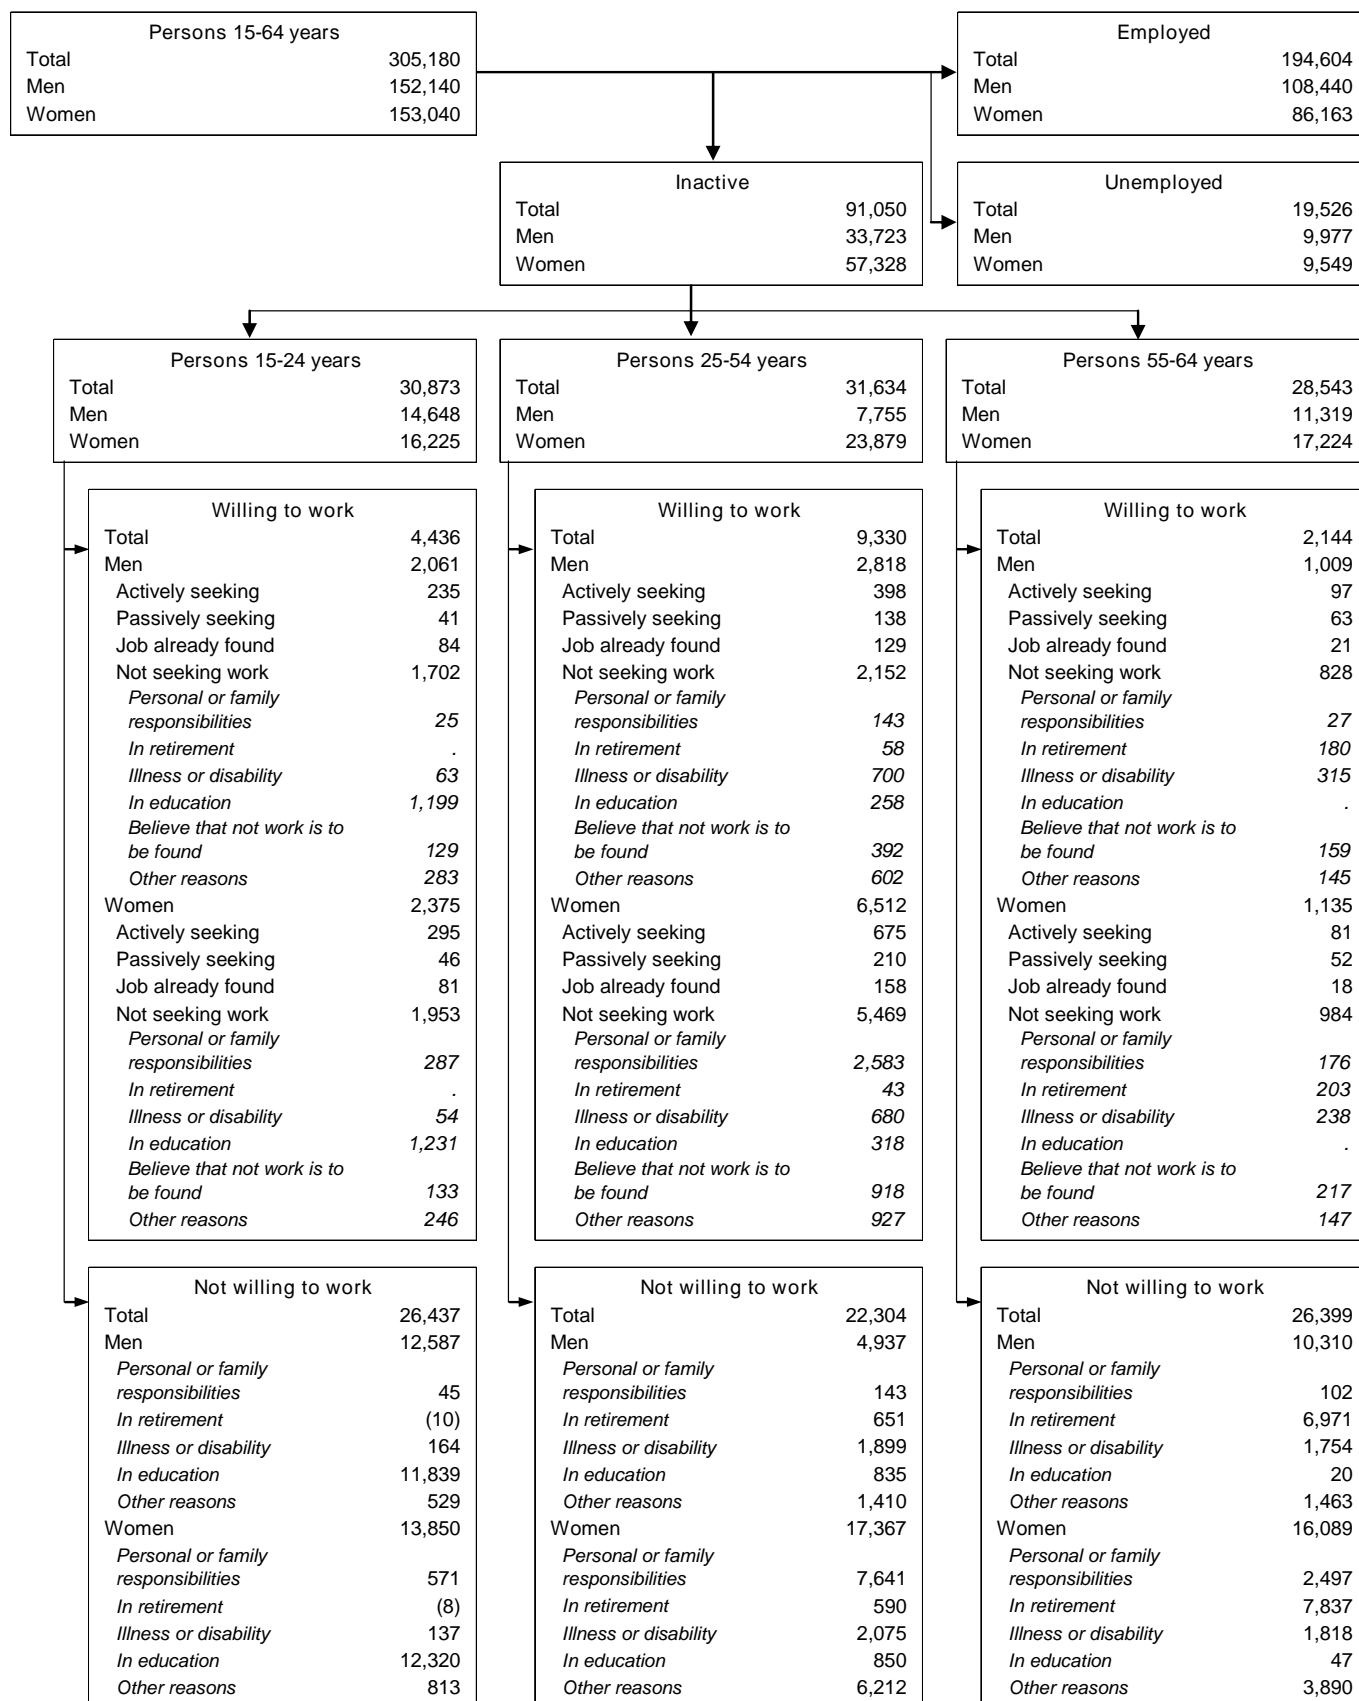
Persons 15-64 years
Total 305,180
Men 152,140
Women 153,040

Employed
Total 194,604
Men 108,440
Women 86,163

Inactive
Total 91,050
Men 33,723
Women 57,328

Unemployed
Total 19,526
Men 9,977
Women 9,549

Persons 15-24 years
Total 30,873
Men 14,648
Women 16,225

Willing to work
Total 4,436
Men 2,061
Actively seeking 235
Passively seeking 41
Job already found 84
Not seeking work 1,702
*Personal or family responsibilities* *25*
*In retirement* *.*
*Illness or disability* *63*
*In education* *1,199*
*Believe that not work is to be found* *129*
*Other reasons* *283*
Women 2,375
Actively seeking 295
Passively seeking 46
Job already found 81
Not seeking work 1,953
*Personal or family responsibilities* *287*
*In retirement* *.*
*Illness or disability* *54*
*In education* *1,231*
*Believe that not work is to be found* *133*
*Other reasons* *246*

Not willing to work
Total 26,437
Men 12,587
*Personal or family responsibilities* 45
*In retirement* (10)
*Illness or disability* 164
*In education* 11,839
*Other reasons* 529
Women 13,850
*Personal or family responsibilities* 571
*In retirement* (8)
*Illness or disability* 137
*In education* 12,320
*Other reasons* 813

Persons 25-54 years
Total 31,634
Men 7,755
Women 23,879

Willing to work
Total 9,330
Men 2,818
Actively seeking 398
Passively seeking 138
Job already found 129
Not seeking work 2,152
*Personal or family responsibilities* *143*
*In retirement* *58*
*Illness or disability* *700*
*In education* *258*
*Believe that not work is to be found* *392*
*Other reasons* *602*
Women 6,512
Actively seeking 675
Passively seeking 210
Job already found 158
Not seeking work 5,469
*Personal or family responsibilities* *2,583*
*In retirement* *43*
*Illness or disability* *680*
*In education* *318*
*Believe that not work is to be found* *918*
*Other reasons* *927*

Not willing to work
Total 22,304
Men 4,937
*Personal or family responsibilities* 143
*In retirement* 651
*Illness or disability* 1,899
*In education* 835
*Other reasons* 1,410
Women 17,367
*Personal or family responsibilities* 7,641
*In retirement* 590
*Illness or disability* 2,075
*In education* 850
*Other reasons* 6,212

Persons 55-64 years
Total 28,543
Men 11,319
Women 17,224

Willing to work
Total 2,144
Men 1,009
Actively seeking 97
Passively seeking 63
Job already found 21
Not seeking work 828
*Personal or family responsibilities* *27*
*In retirement* *180*
*Illness or disability* *315*
*In education* *.*
*Believe that not work is to be found* *159*
*Other reasons* *145*
Women 1,135
Actively seeking 81
Passively seeking 52
Job already found 18
Not seeking work 984
*Personal or family responsibilities* *176*
*In retirement* *203*
*Illness or disability* *238*
*In education* *.*
*Believe that not work is to be found* *217*
*Other reasons* *147*

Not willing to work
Total 26,399
Men 10,310
*Personal or family responsibilities* 102
*In retirement* 6,971
*Illness or disability* 1,754
*In education* 20
*Other reasons* 1,463
Women 16,089
*Personal or family responsibilities* 2,497
*In retirement* 7,837
*Illness or disability* 1,818
*In education* 47
*Other reasons* 3,890